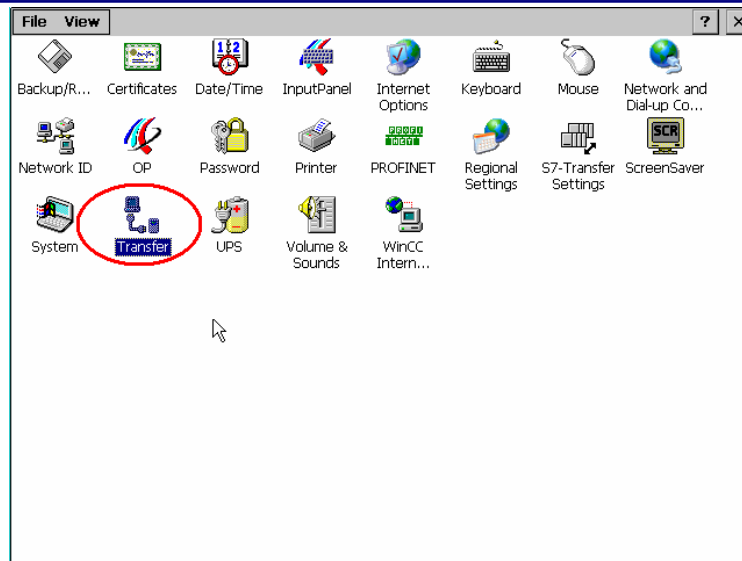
File View

?

X

Backup/R...

Certificates

Date/Time

InputPanel

Internet Options

Keyboard

Mouse

Network and Dial-up Co...

Network ID

OP

Password

Printer

PROFINET

Regional Settings

S7-Transfer Settings

ScreenSaver

SCR

System

Transfer

UPS

Volume & Sounds

WinCC Intern...